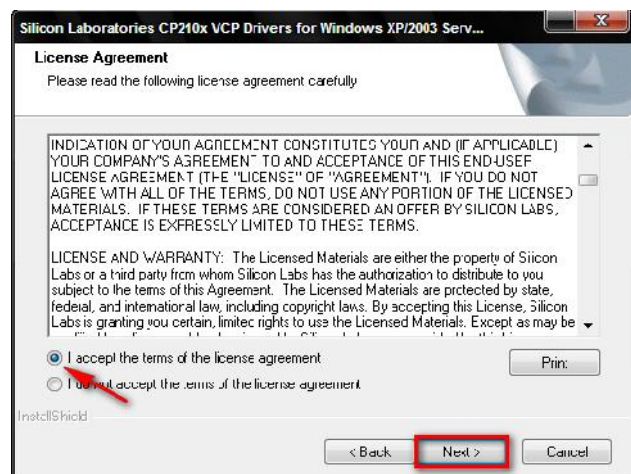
Silicon Laboratories CP210x VCP Drivers for Windows XP/2003 Serv...

License Agreement

Please read the following license agreement carefully

INDICATION OF YOUR AGREEMENT CONSTITUTES YOUR AND (IF APPLICABLE) YOUR COMPANY'S AGREEMENT TO AND ACCEPTANCE OF THIS END-USER LICENSE AGREEMENT (THE "LICENSE" OR "AGREEMENT"). IF YOU DO NOT AGREE WITH ALL OF THE TERMS, DO NOT USE ANY PORTION OF THE LICENSED MATERIALS. IF THESE TERMS ARE CONSIDERED AN OFFER BY SILICON LABS, ACCEPTANCE IS EXPRESSLY LIMITED TO THESE TERMS.

LICENSE AND WARRANTY: The Licensed Materials are either the property of Silicon Labs or a third party from whom Silicon Labs has the authorization to distribute to you subject to the terms of this Agreement. The Licensed Materials are protected by state, federal, and international law, including copyright laws. By accepting this License, Silicon Labs is granting you certain, limited rights to use the Licensed Materials. Except as may be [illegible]

I accept the terms of the license agreement

I do not accept the terms of the license agreement

Print

InstallShield

< Back

Next >

Cancel